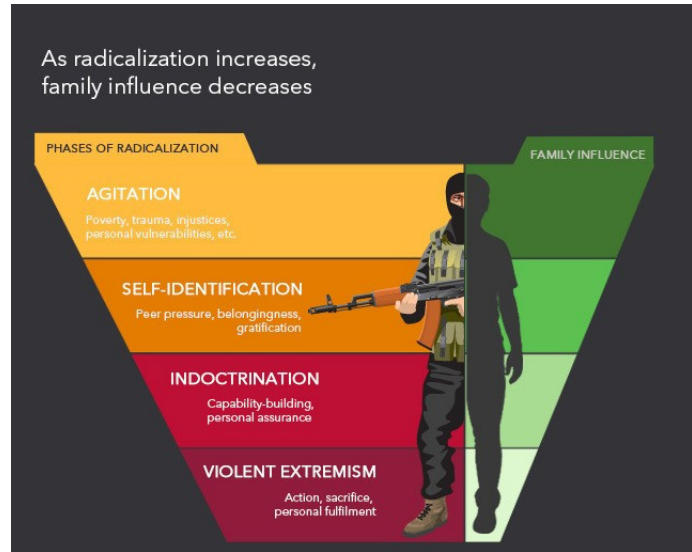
As radicalization increases, family influence decreases

PHASES OF RADICALIZATION

FAMILY INFLUENCE

AGITATION
Poverty, trauma, injustices, personal vulnerabilities, etc.

SELF-IDENTIFICATION
Peer pressure, belongingness, gratification

INDOCTRINATION
Capability-building, personal assurance

VIOLENT EXTREMISM
Action, sacrifice, personal fulfilment